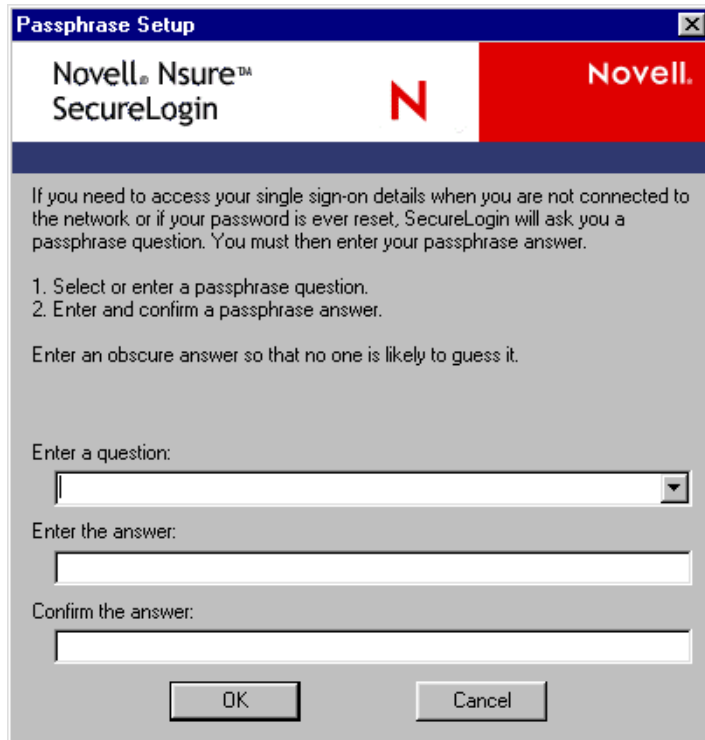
Passphrase Setup

Novell® Nsure™ SecureLogin

N

Novell.

If you need to access your single sign-on details when you are not connected to the network or if your password is ever reset, SecureLogin will ask you a passphrase question. You must then enter your passphrase answer.

1. Select or enter a passphrase question.
2. Enter and confirm a passphrase answer.

Enter an obscure answer so that no one is likely to guess it.

Enter a question:

Enter the answer:

Confirm the answer:

OK

Cancel